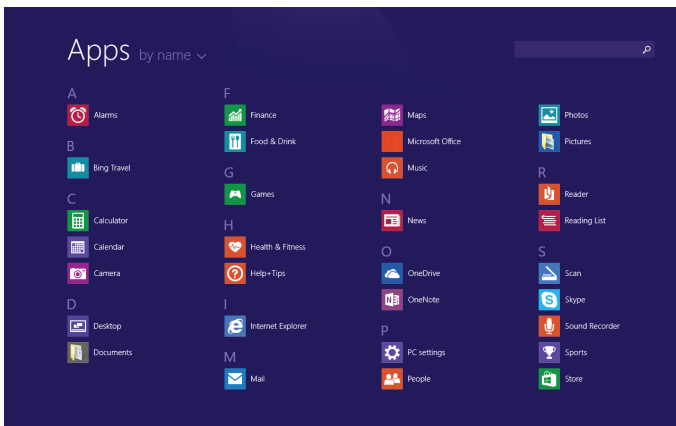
Apps by name

A
Alarms

B
Bing Travel

C
Calculator
Calendar
Camera

D
Desktop
Documents

F
Finance
Food & Drink

G
Games

H
Health & Fitness
Help+Tips

I
Internet Explorer

M
Mail

Maps
Microsoft Office
Music

N
News

O
OneDrive
OneNote

P
PC settings
People

Photos
Pictures

R
Reader
Reading List

S
Scan
Skype
Sound Recorder
Sports
Store